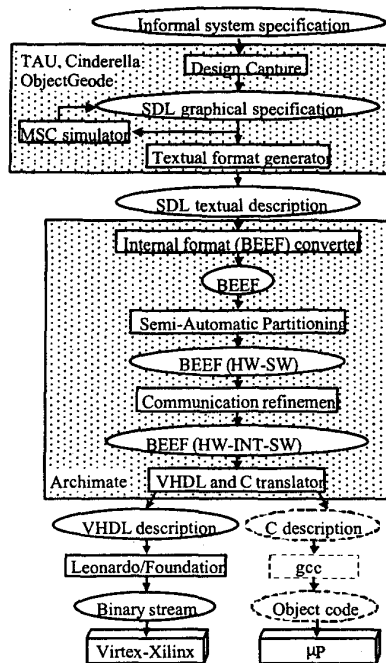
Informal system specification

TAU, Cinderella ObjectGeode

Design Capture

SDL graphical specification

MSC simulator

Textual format generator

SDL textual description

Internal format (BEEF) converter

BEEF

Semi-Automatic Partitioning

BEEF (HW-SW)

Communication refinement

BEEF (HW-INT-SW)

Archimate

VHDL and C translator

VHDL description

C description

Leonardo/Foundation

gcc

Binary stream

Object code

Virtex-Xilinx

μP